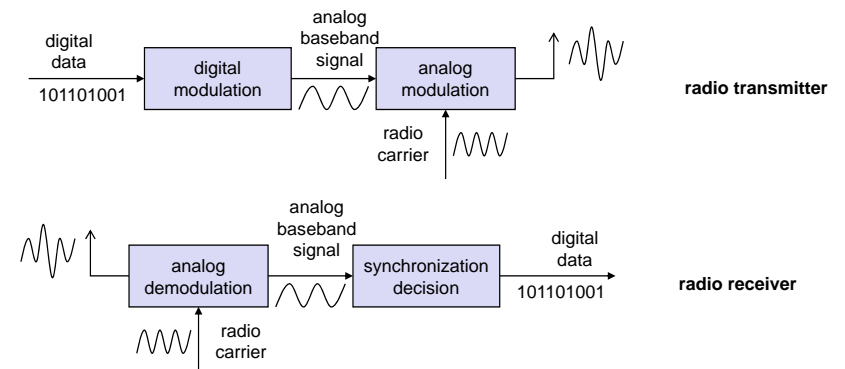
digital data
101101001
digital modulation
analog baseband signal
analog modulation
radio carrier
radio transmitter

analog demodulation
radio carrier
analog baseband signal
synchronization decision
digital data
101101001
radio receiver